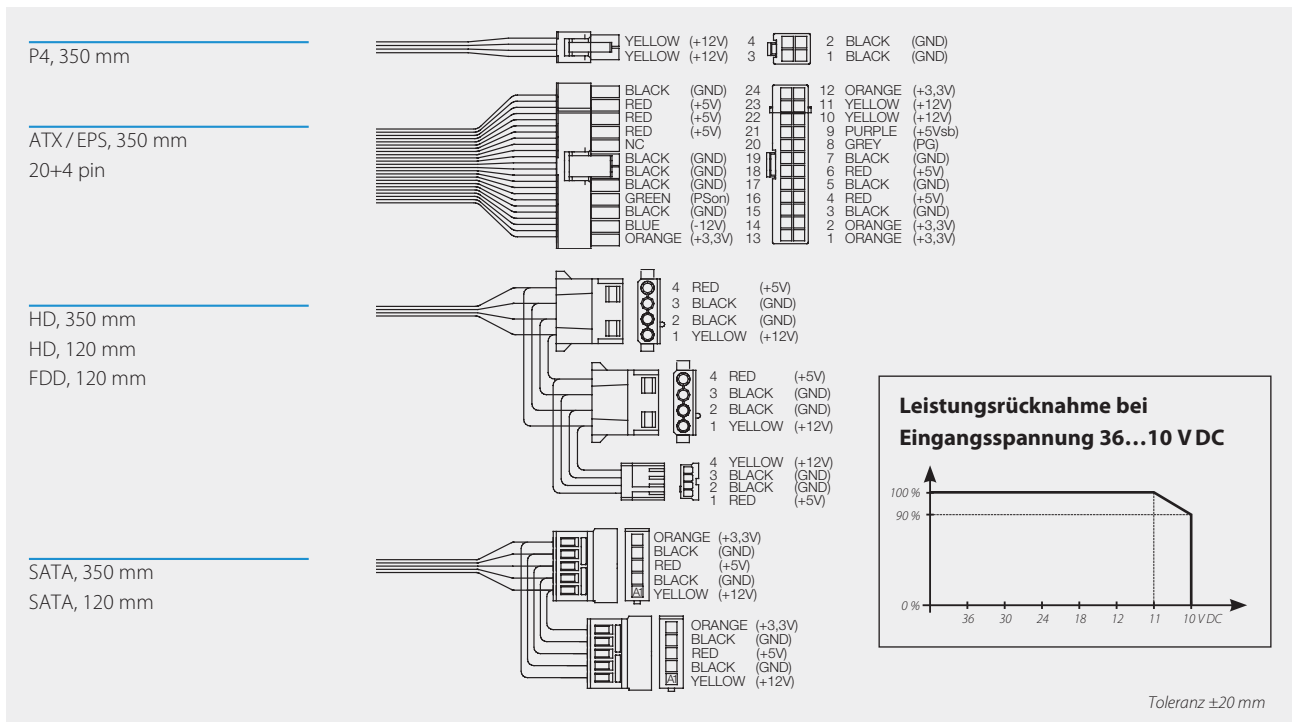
P4, 350 mm

YELLOW (+12V) 4
YELLOW (+12V) 3
2 BLACK (GND)
1 BLACK (GND)

ATX / EPS, 350 mm
20+4 pin

BLACK (GND) 24
RED (+5V) 23
RED (+5V) 22
RED (+5V) 21
NC 20
BLACK (GND) 19
BLACK (GND) 18
BLACK (GND) 17
GREEN (PSon) 16
BLACK (GND) 15
BLUE (-12V) 14
ORANGE (+3,3V) 13

12 ORANGE (+3,3V)
11 YELLOW (+12V)
10 YELLOW (+12V)
9 PURPLE (+5Vsb)
8 GREY (PG)
7 BLACK (GND)
6 RED (+5V)
5 BLACK (GND)
4 RED (+5V)
3 BLACK (GND)
2 ORANGE (+3,3V)
1 ORANGE (+3,3V)

HD, 350 mm
HD, 120 mm
FDD, 120 mm

4 RED (+5V)
3 BLACK (GND)
2 BLACK (GND)
1 YELLOW (+12V)

4 RED (+5V)
3 BLACK (GND)
2 BLACK (GND)
1 YELLOW (+12V)

4 YELLOW (+12V)
3 BLACK (GND)
2 BLACK (GND)
1 RED (+5V)

SATA, 350 mm
SATA, 120 mm

ORANGE (+3,3V)
BLACK (GND)
RED (+5V)
BLACK (GND)
YELLOW (+12V)

ORANGE (+3,3V)
BLACK (GND)
RED (+5V)
BLACK (GND)
YELLOW (+12V)

Leistungsrücknahme bei Eingangsspannung 36…10 V DC

100 %
90 %
0 %
36 30 24 18 12 11 10 V DC

Toleranz ±20 mm